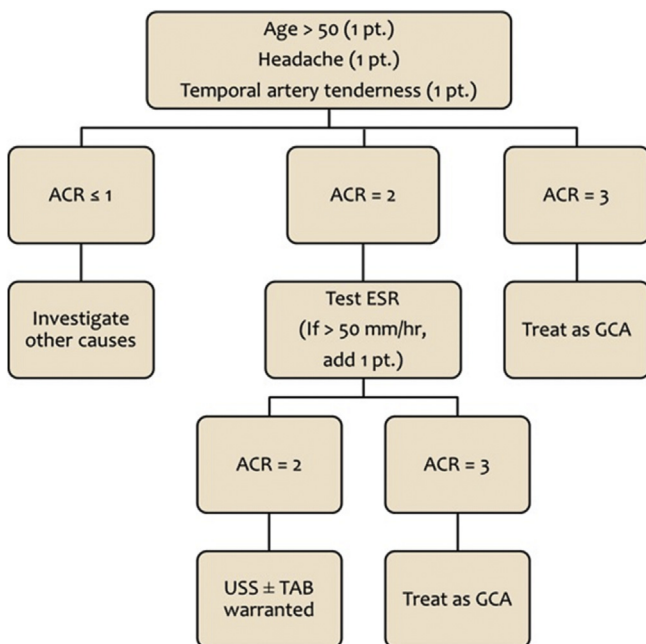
Age > 50 (1 pt.)
Headache (1 pt.)
Temporal artery tenderness (1 pt.)

ACR ≤ 1

Investigate other causes

ACR = 2

Test ESR (If > 50 mm/hr, add 1 pt.)

ACR = 3

Treat as GCA

ACR = 2

USS ± TAB warranted

ACR = 3

Treat as GCA